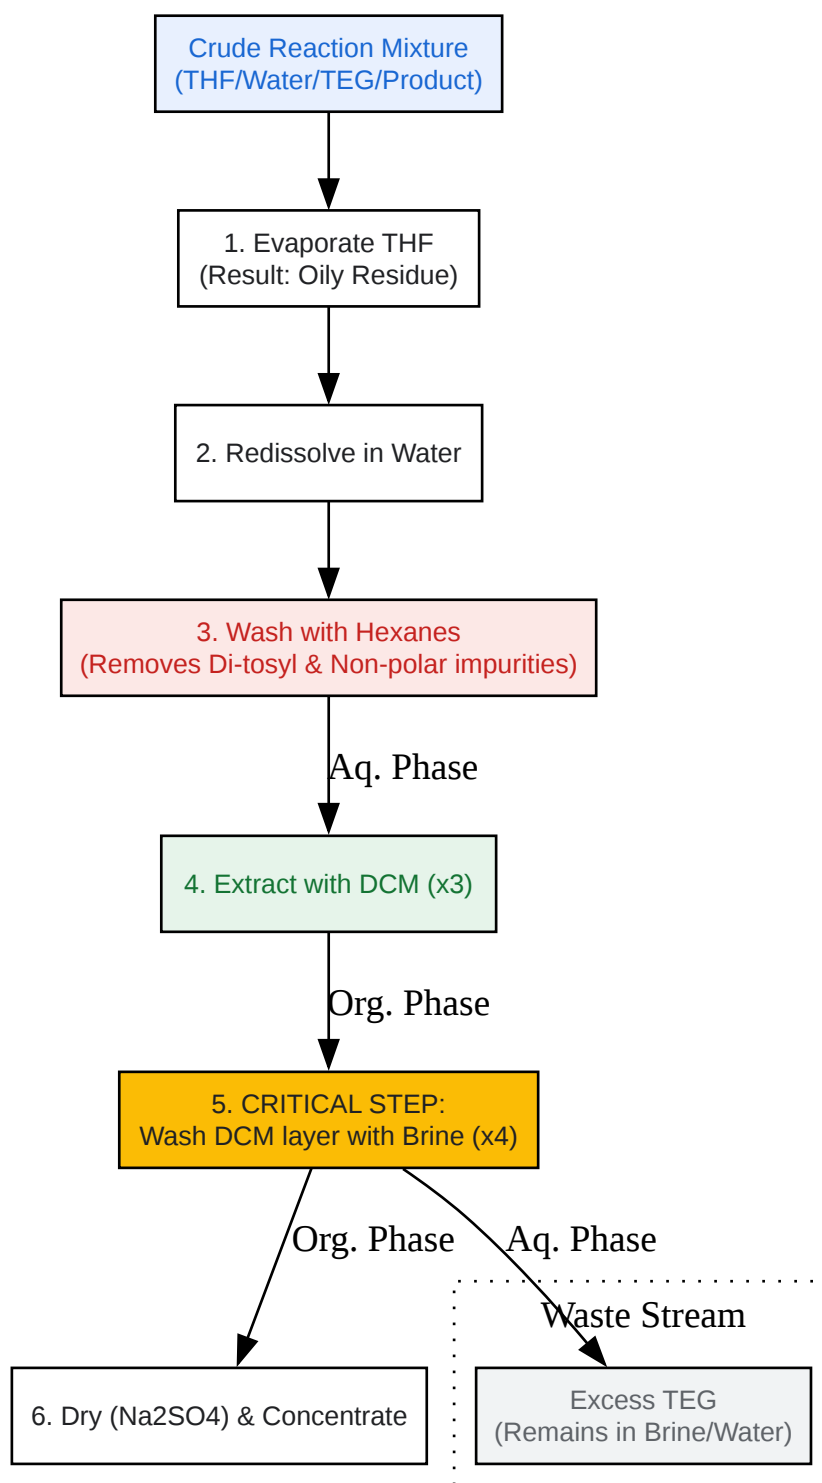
Crude Reaction Mixture
(THF/Water/TEG/Product)

1. Evaporate THF
(Result: Oily Residue)

2. Redissolve in Water

3. Wash with Hexanes
(Removes Di-tosyl & Non-polar impurities)

Aq. Phase

4. Extract with DCM (x3)

Org. Phase

5. CRITICAL STEP:
Wash DCM layer with Brine (x4)

Org. Phase

Aq. Phase

Waste Stream

6. Dry (Na2SO4) & Concentrate

Excess TEG
(Remains in Brine/Water)